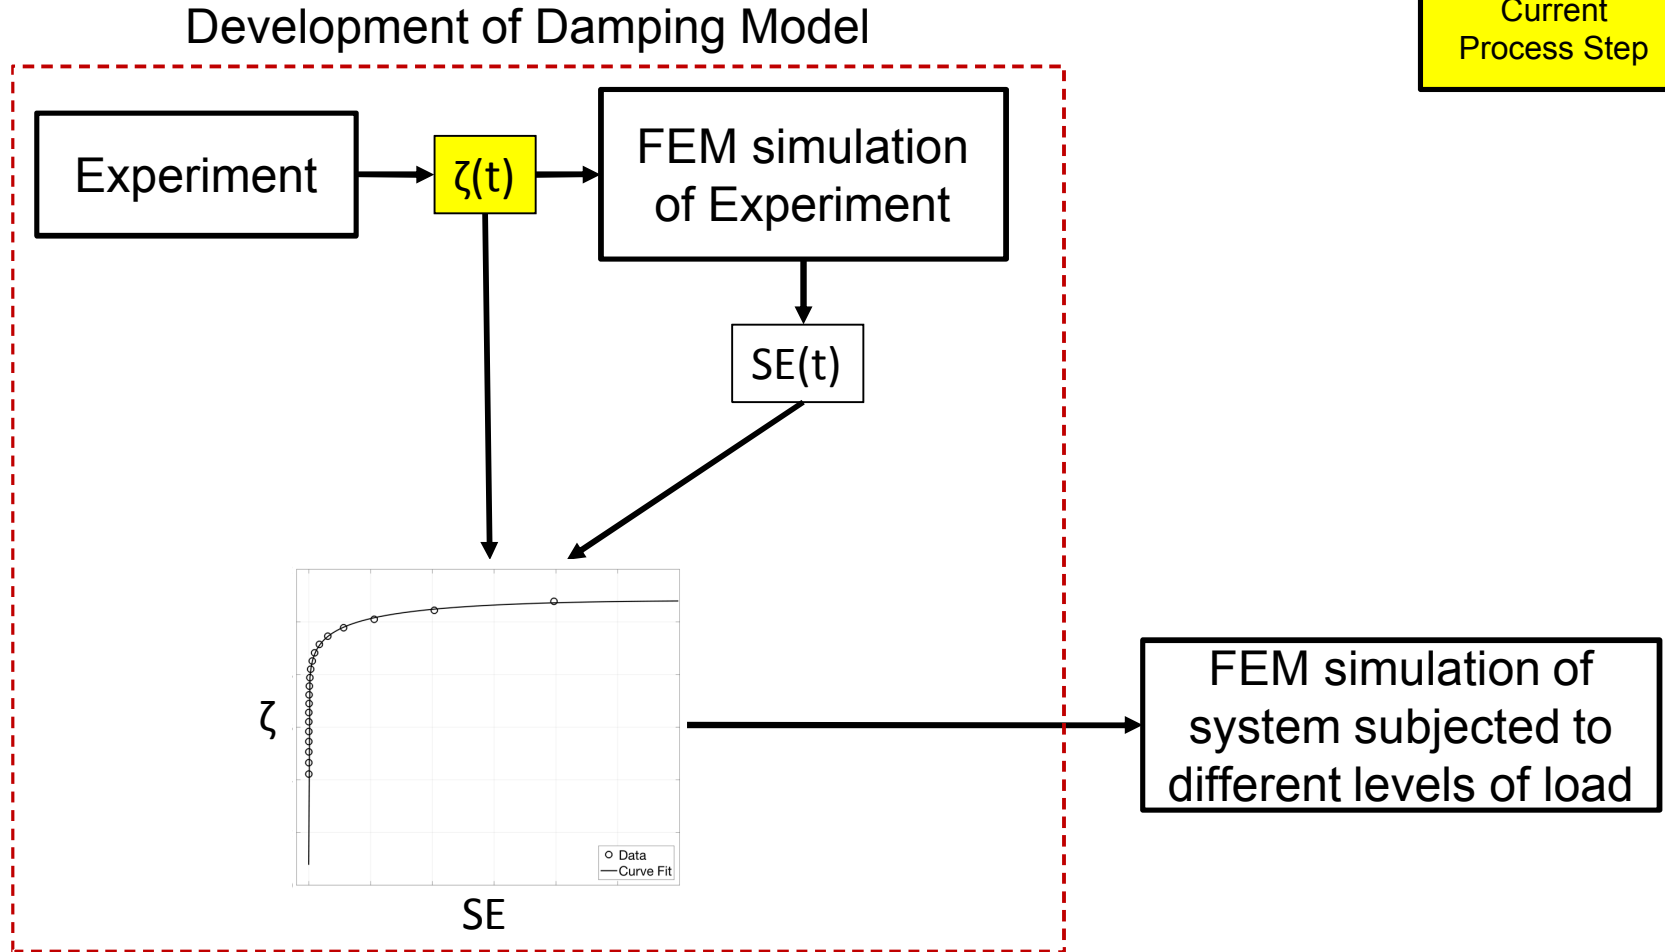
Development of Damping Model

Current Process Step

Experiment

$\zeta(t)$

FEM simulation of Experiment

SE(t)

$\zeta$

SE

Data
Curve Fit

FEM simulation of system subjected to different levels of load